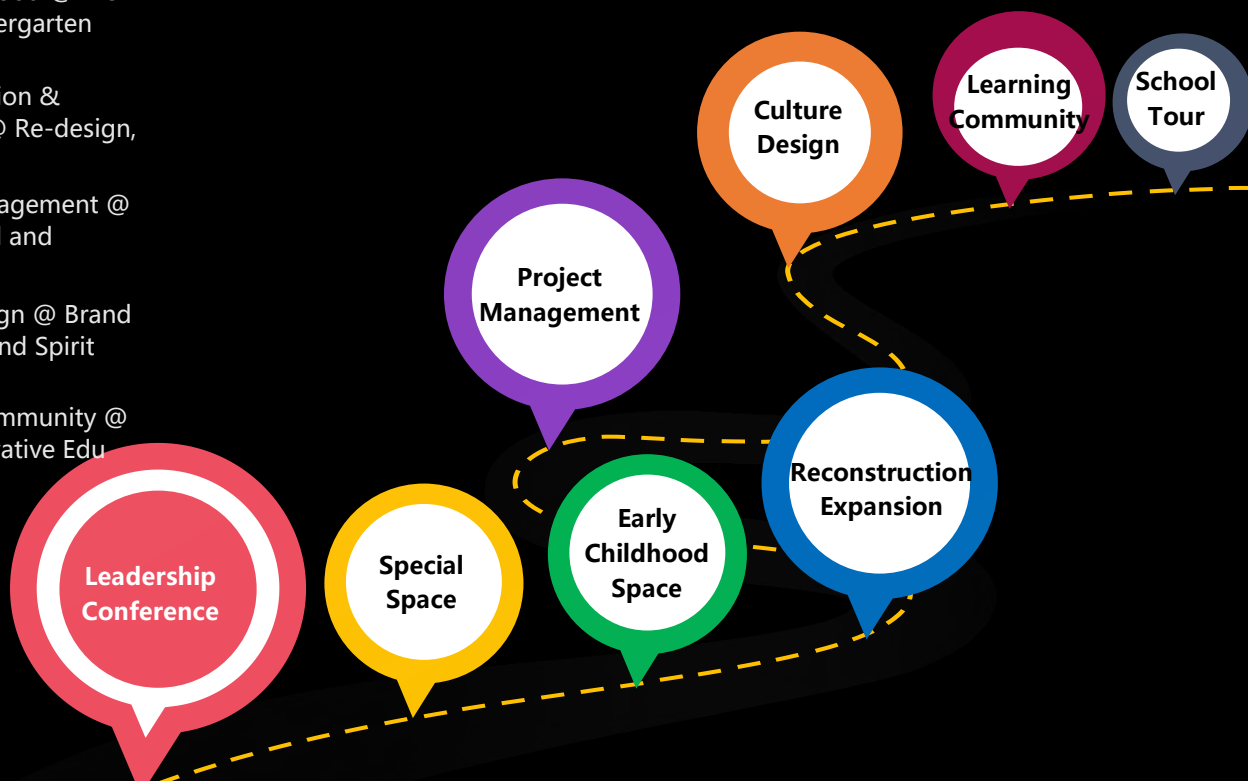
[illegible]
ergarten

ion &
@ Re-design,

agement @
l and

gn @ Brand
nd Spirit

mmunity @
ative Edu

Leadership Conference

Special Space

Early Childhood Space

Reconstruction Expansion

Project Management

Culture Design

Learning Community

School Tour